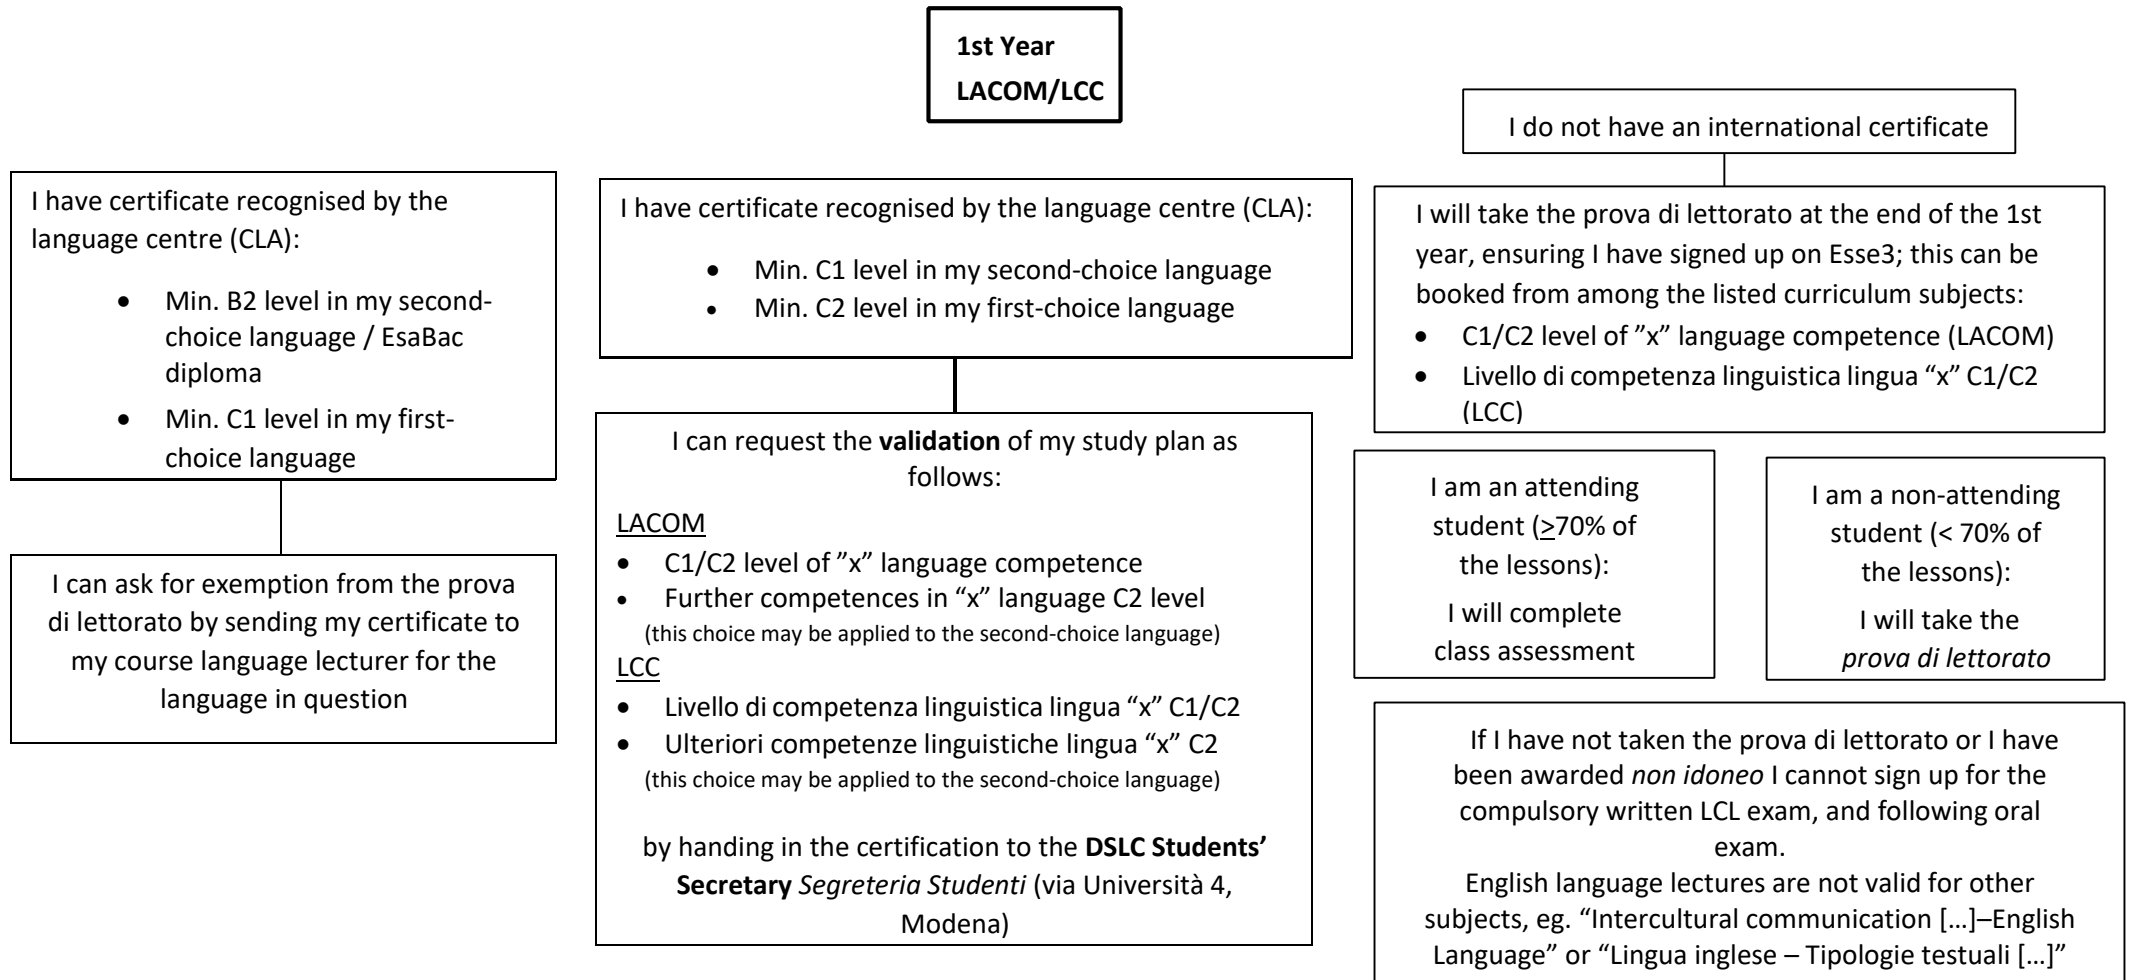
1st Year
LACOM/LCC

I have certificate recognised by the language centre (CLA):

- Min. B2 level in my second-choice language / EsaBac diploma
- Min. C1 level in my first-choice language

I can ask for exemption from the prova di lettorato by sending my certificate to my course language lecturer for the language in question

I have certificate recognised by the language centre (CLA):

- Min. C1 level in my second-choice language
- Min. C2 level in my first-choice language

I can request the **validation** of my study plan as follows:

LACOM
- C1/C2 level of ”x” language competence
- Further competences in “x” language C2 level
(this choice may be applied to the second-choice language)

LCC
- Livello di competenza linguistica lingua “x” C1/C2
- Ulteriori competenze linguistiche lingua “x” C2
(this choice may be applied to the second-choice language)

by handing in the certification to the **DSLC Students' Secretary** *Segreteria Studenti* (via Università 4, Modena)

I do not have an international certificate

I will take the prova di lettorato at the end of the 1st year, ensuring I have signed up on Esse3; this can be booked from among the listed curriculum subjects:
- C1/C2 level of ”x” language competence (LACOM)
- Livello di competenza linguistica lingua “x” C1/C2 (LCC)

I am an attending student ($\geq$70% of the lessons):
I will complete class assessment

I am a non-attending student (< 70% of the lessons):
I will take the *prova di lettorato*

If I have not taken the prova di lettorato or I have been awarded *non idoneo* I cannot sign up for the compulsory written LCL exam, and following oral exam.
English language lectures are not valid for other subjects, eg. “Intercultural communication […]–English Language” or “Lingua inglese – Tipologie testuali […]”